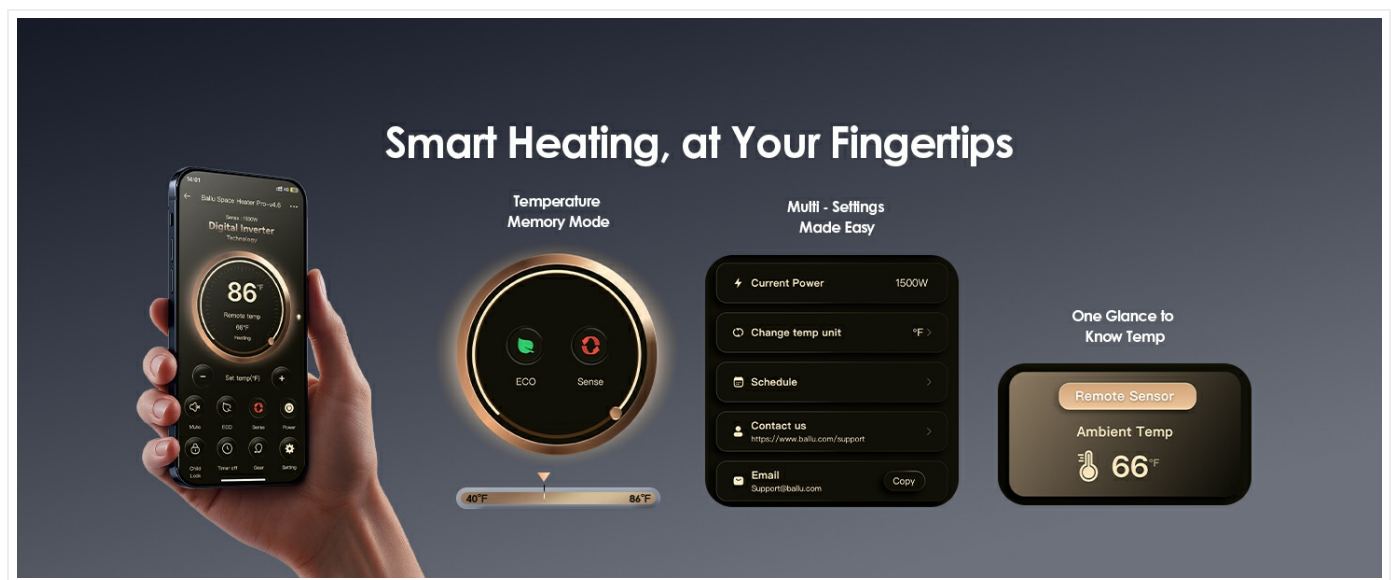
Smart Heating, at Your Fingertips

16:01

Ballu Space Heater Pro-v4.6

Sense · 1500W
Digital Inverter
Technology

86°F
Remote temp
66°F
Heating

Set temp(°F)

Mute ECO Sense Power

Child Lock Timer off Gear Setting

Temperature Memory Mode

ECO Sense

40°F 86°F

Multi - Settings Made Easy

Current Power 1500W

Change temp unit °F

Schedule

Contact us
https://www.ballu.com/support

Email
Support@ballu.com
Copy

One Glance to Know Temp

Remote Sensor

Ambient Temp

66°F